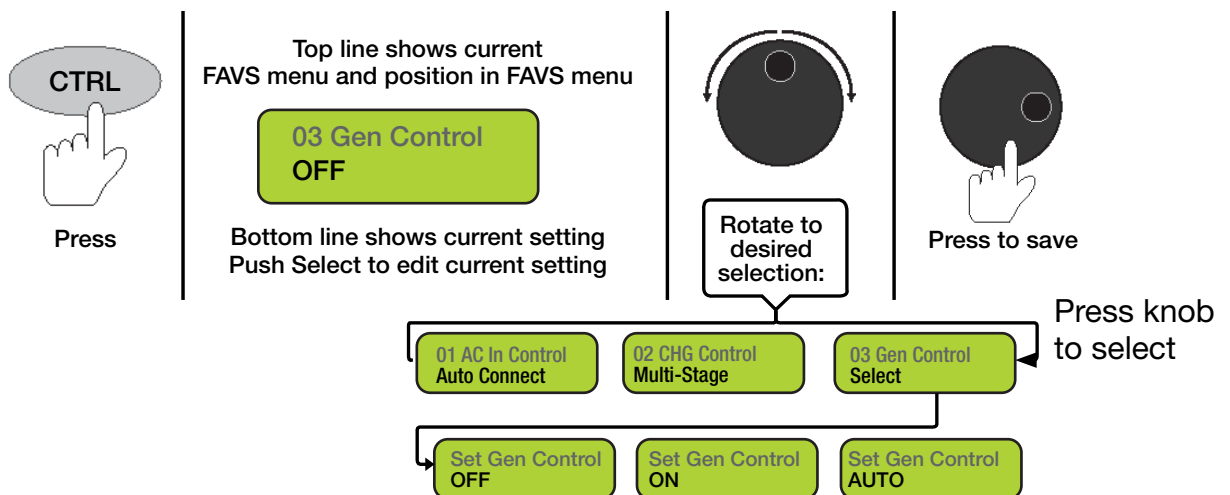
CTRL

Press

Top line shows current FAVS menu and position in FAVS menu

03 Gen Control
OFF

Bottom line shows current setting
Push Select to edit current setting

Rotate to desired selection:

Press to save

Press knob to select

01 AC In Control
Auto Connect

02 CHG Control
Multi-Stage

03 Gen Control
Select

Set Gen Control
OFF

Set Gen Control
ON

Set Gen Control
AUTO